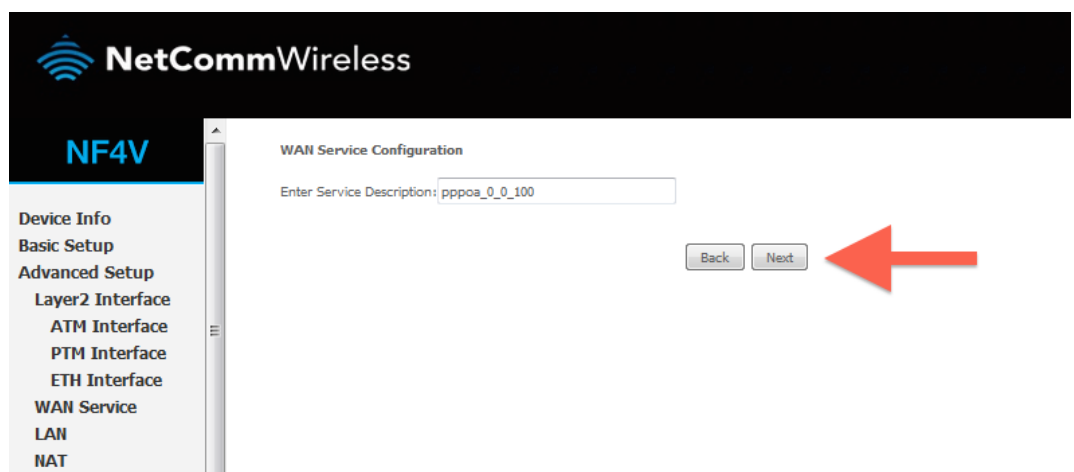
NetCommWireless

NF4V

Device Info
Basic Setup
Advanced Setup
Layer2 Interface
ATM Interface
PTM Interface
ETH Interface
WAN Service
LAN
NAT

WAN Service Configuration

Enter Service Description: pppoa_0_0_100

Back Next